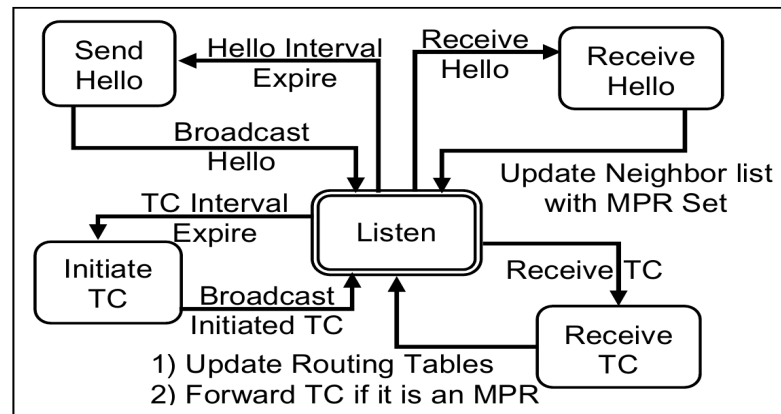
Send Hello

Hello Interval Expire

Receive Hello

Receive Hello

Broadcast Hello

Update Neighbor list with MPR Set

TC Interval Expire

Listen

Initiate TC

Receive TC

Broadcast Initiated TC

Receive TC

1) Update Routing Tables
2) Forward TC if it is an MPR